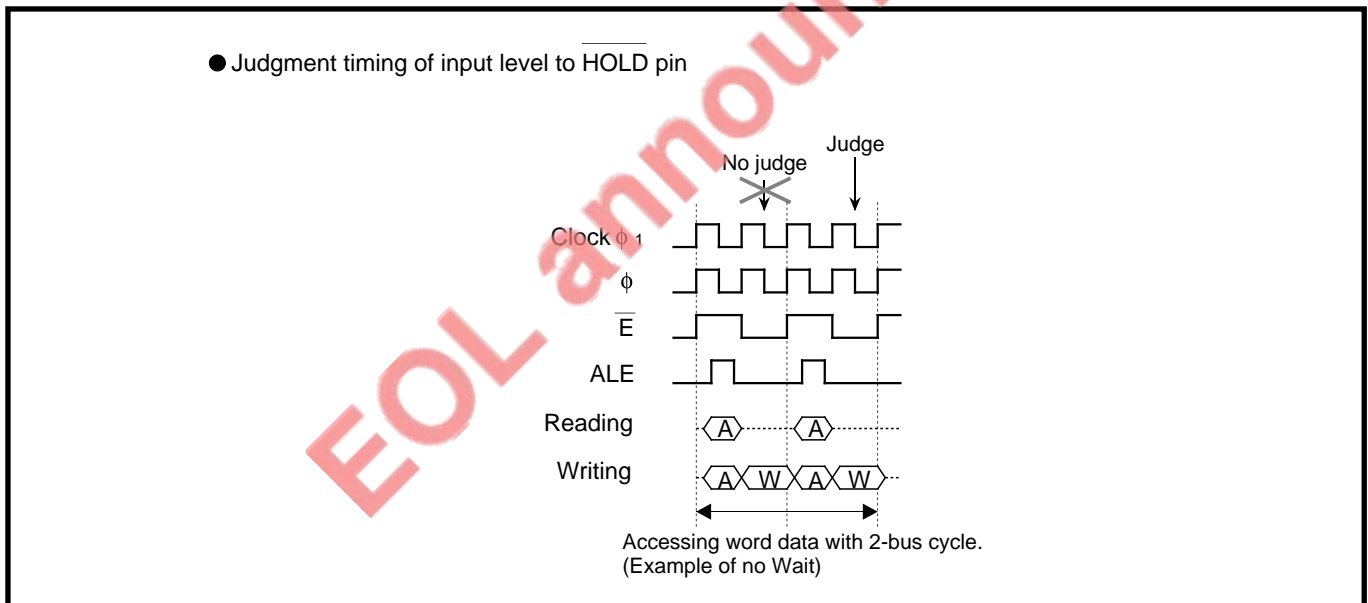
● Judgment timing of input level to $\overline{\text{HOLD}}$ pin

No judge

Judge

Clock $\phi_1$

$\phi$

$\overline{E}$

ALE

Reading

A

A

Writing

A

W

A

W

Accessing word data with 2-bus cycle.
(Example of no Wait)

EOL announced